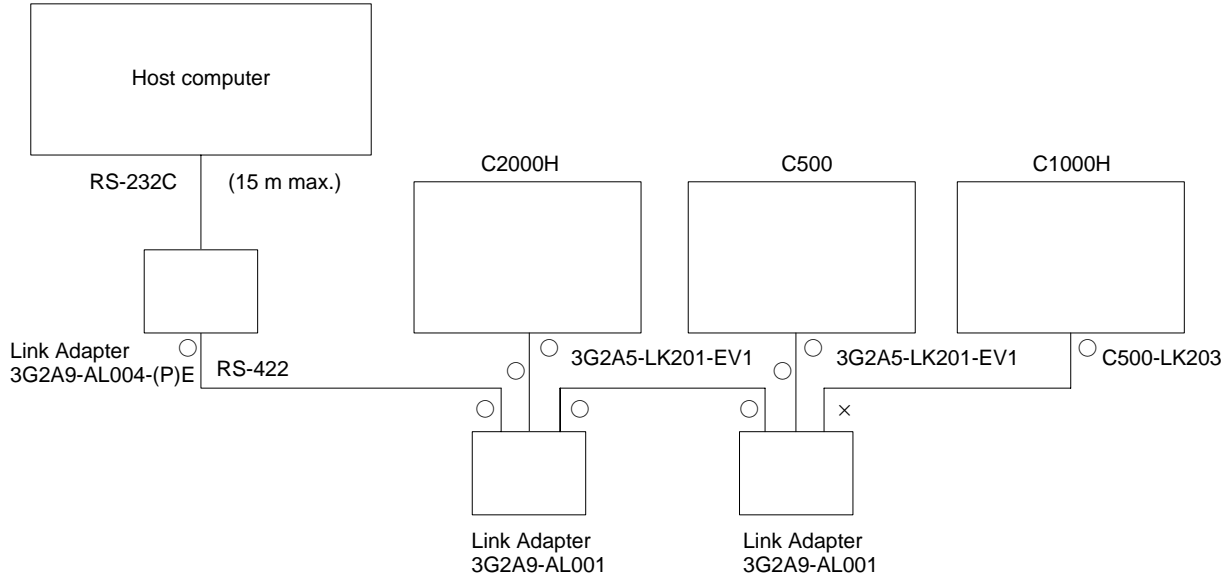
Host computer

RS-232C (15 m max.)

C2000H

C500

C1000H

Link Adapter
3G2A9-AL004-(P)E

RS-422

○

○ 3G2A5-LK201-EV1

○ 3G2A5-LK201-EV1

○ C500-LK203

○

○ ○

○

×

Link Adapter
3G2A9-AL001

Link Adapter
3G2A9-AL001